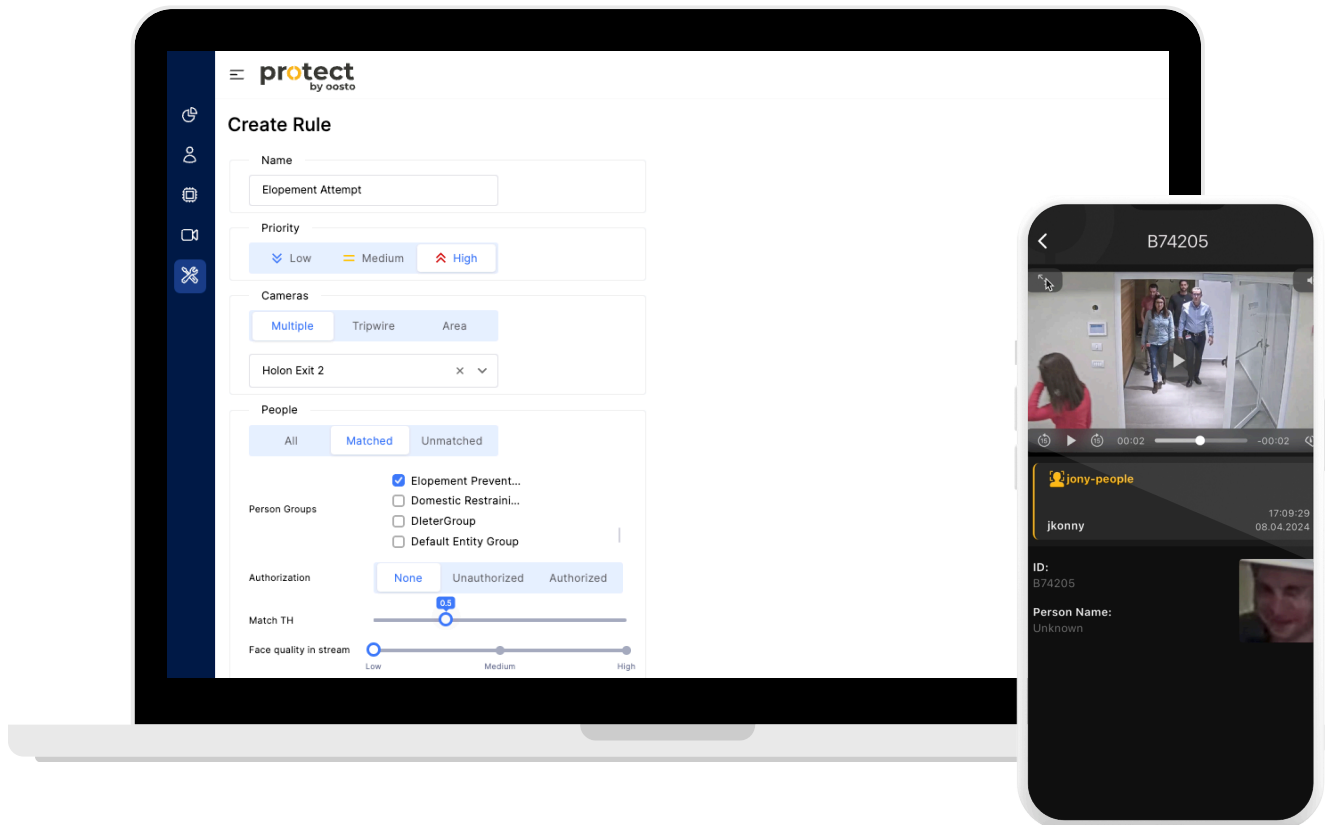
protect
by oosto

Create Rule

Name

Elopement Attempt

Priority

Low Medium High

Cameras

Multiple Tripwire Area

Holon Exit 2

People

All Matched Unmatched

Person Groups

Elopement Prevent...
Domestic Restraini...
DleterGroup
Default Entity Group

Authorization

None Unauthorized Authorized

Match TH

0.5

Face quality in stream

Low Medium High

B74205

00:02 -00:02

jony-people

17:09:29
08.04.2024

jkonny

ID:
B74205

Person Name:
Unknown